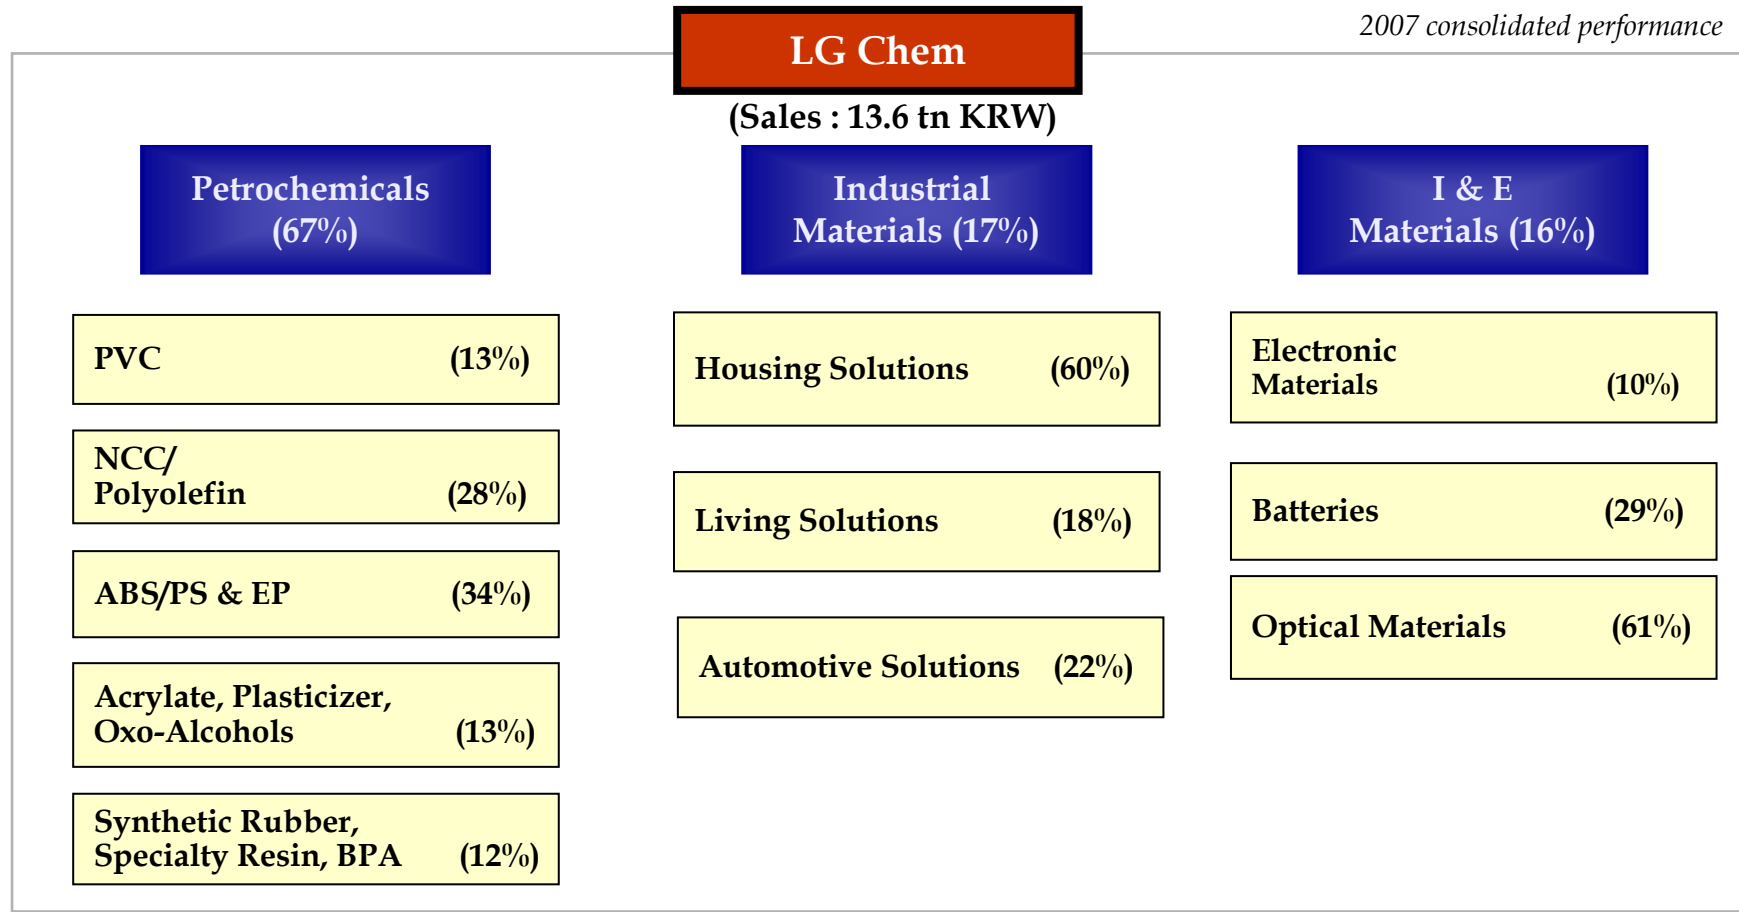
2007 consolidated performance

LG Chem

(Sales : 13.6 tn KRW)

Petrochemicals (67%)

Industrial Materials (17%)

I & E Materials (16%)

PVC (13%)

NCC/ Polyolefin (28%)

ABS/PS & EP (34%)

Acrylate, Plasticizer, Oxo-Alcohols (13%)

Synthetic Rubber, Specialty Resin, BPA (12%)

Housing Solutions (60%)

Living Solutions (18%)

Automotive Solutions (22%)

Electronic Materials (10%)

Batteries (29%)

Optical Materials (61%)